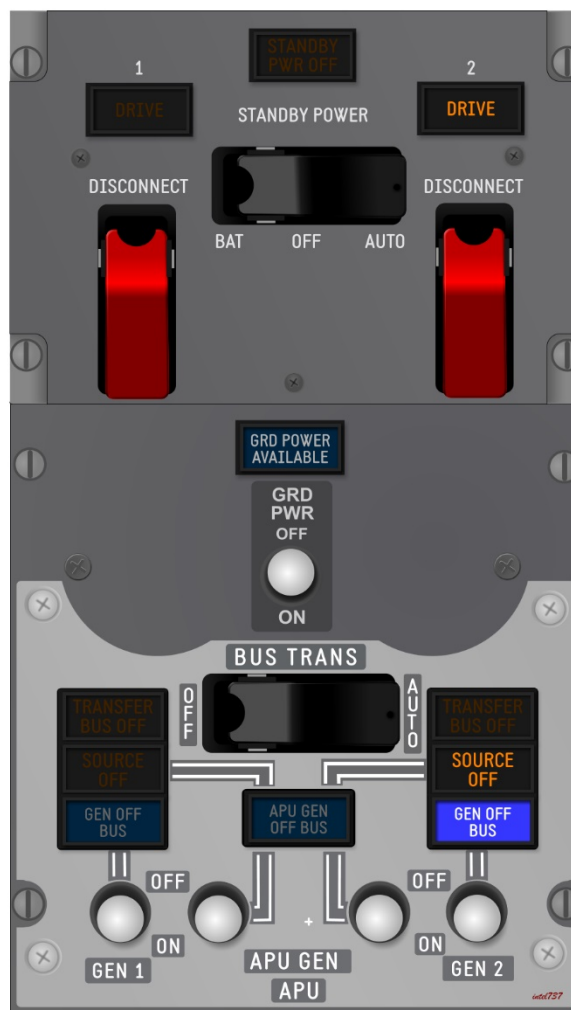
STANDBY PWR OFF

1

DRIVE

STANDBY POWER

2

DRIVE

DISCONNECT

DISCONNECT

BAT OFF AUTO

GRD POWER AVAILABLE

GRD PWR

OFF

ON

BUS TRANS

OFF

AUTO

TRANSFER BUS OFF

SOURCE OFF

GEN OFF BUS

APU GEN OFF BUS

TRANSFER BUS OFF

SOURCE OFF

GEN OFF BUS

OFF

ON

GEN 1

APU GEN

APU

OFF

ON

GEN 2

intel737